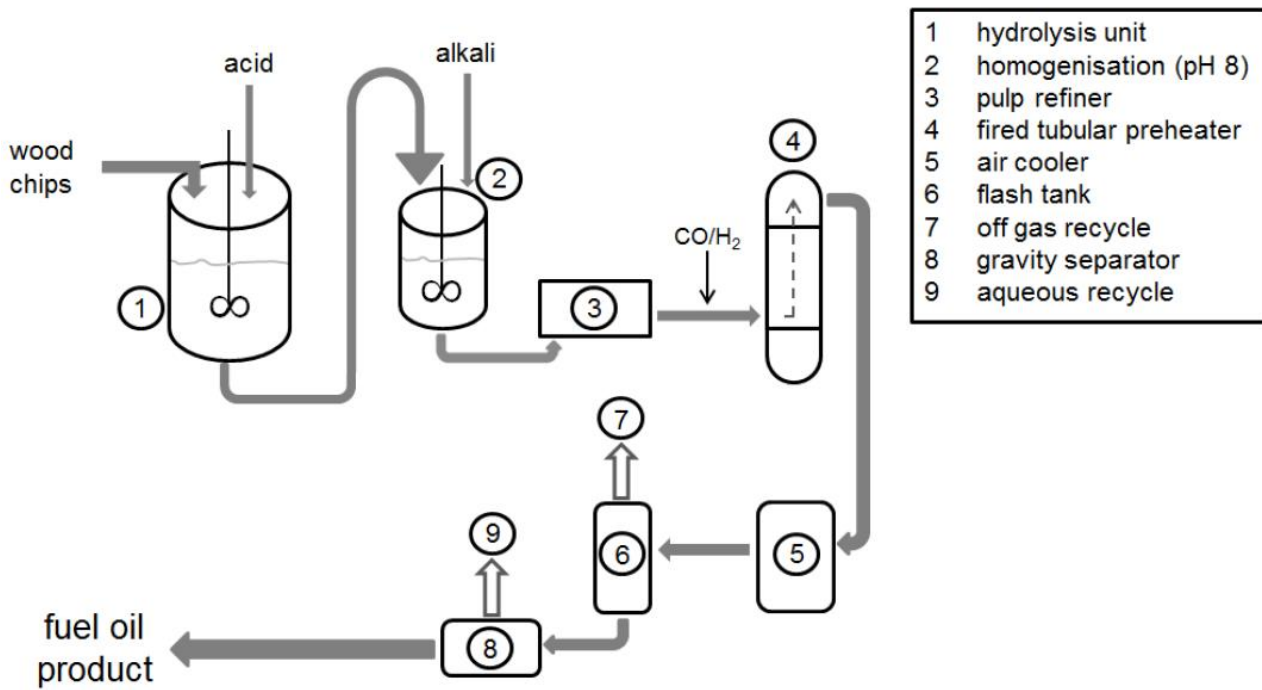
| | |
|---|---|
| 1 | hydrolysis unit |
| 2 | homogenisation (pH 8) |
| 3 | pulp refiner |
| 4 | fired tubular preheater |
| 5 | air cooler |
| 6 | flash tank |
| 7 | off gas recycle |
| 8 | gravity separator |
| 9 | aqueous recycle |

acid
alkali
wood chips
1
2
CO/$H_2$
3
4
7
9
6
5
8
fuel oil product